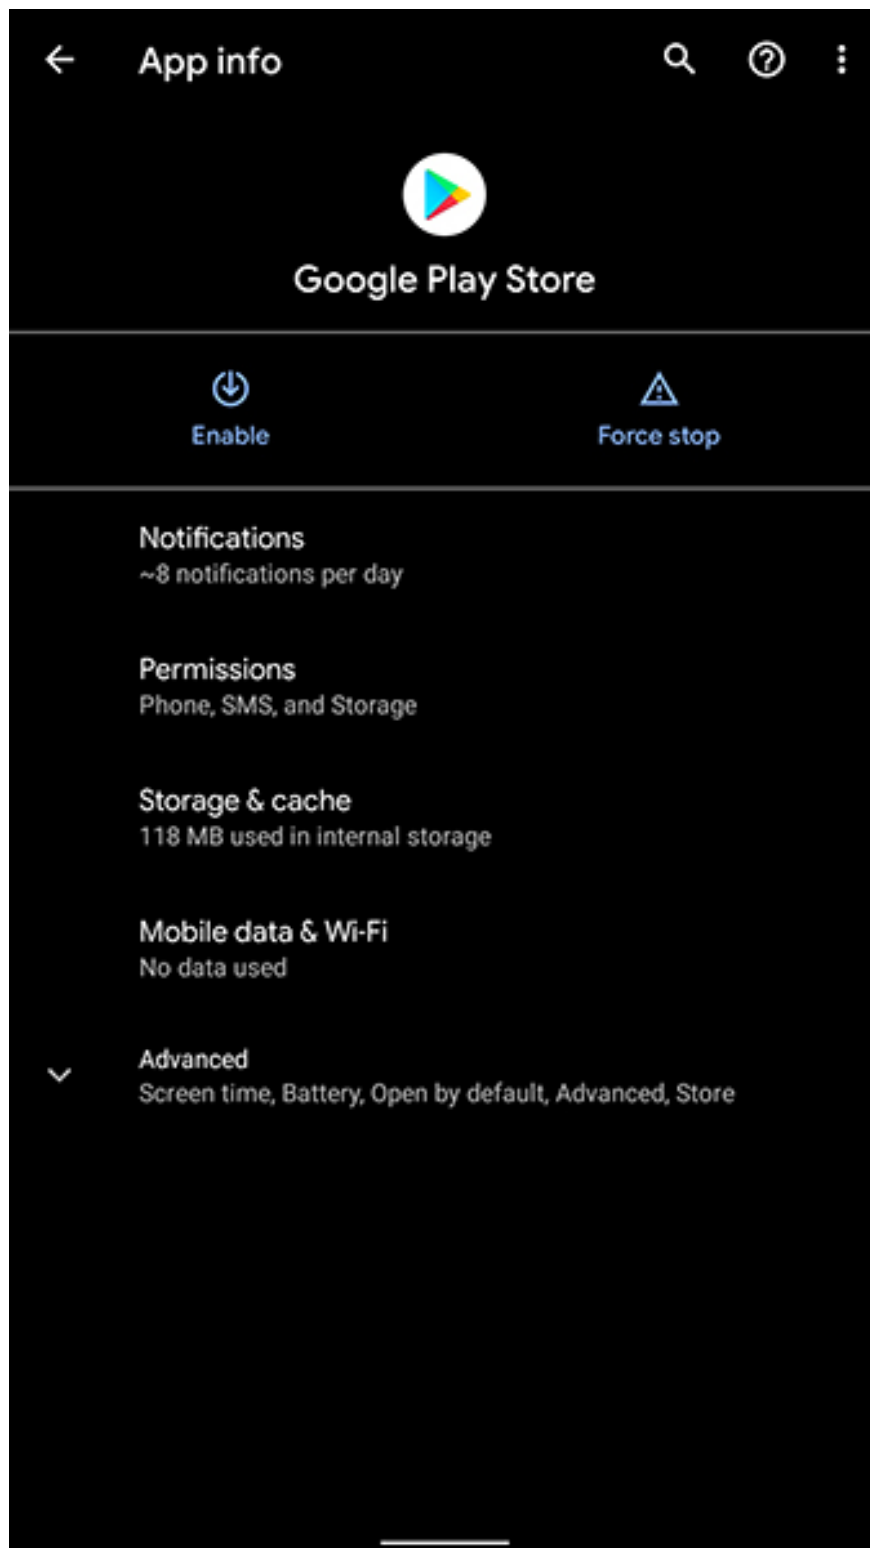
App info

Google Play Store

Enable

Force stop

Notifications
~8 notifications per day

Permissions
Phone, SMS, and Storage

Storage & cache
118 MB used in internal storage

Mobile data & Wi-Fi
No data used

Advanced
Screen time, Battery, Open by default, Advanced, Store